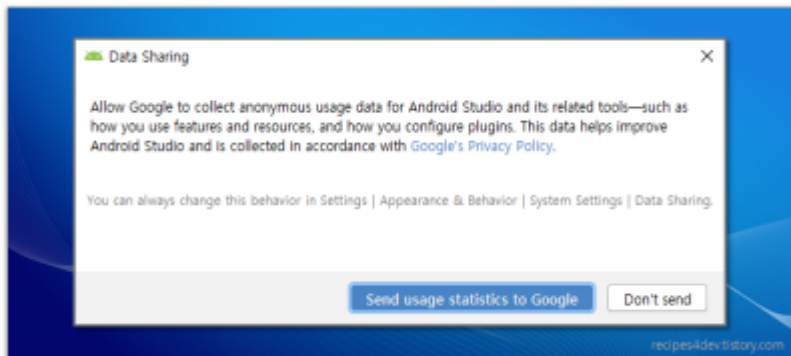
Data Sharing

×

Allow Google to collect anonymous usage data for Android Studio and its related tools—such as how you use features and resources, and how you configure plugins. This data helps improve Android Studio and is collected in accordance with Google's Privacy Policy.

You can always change this behavior in Settings | Appearance & Behavior | System Settings | Data Sharing.

Send usage statistics to Google

Don't send

recipes4dev.tistory.com